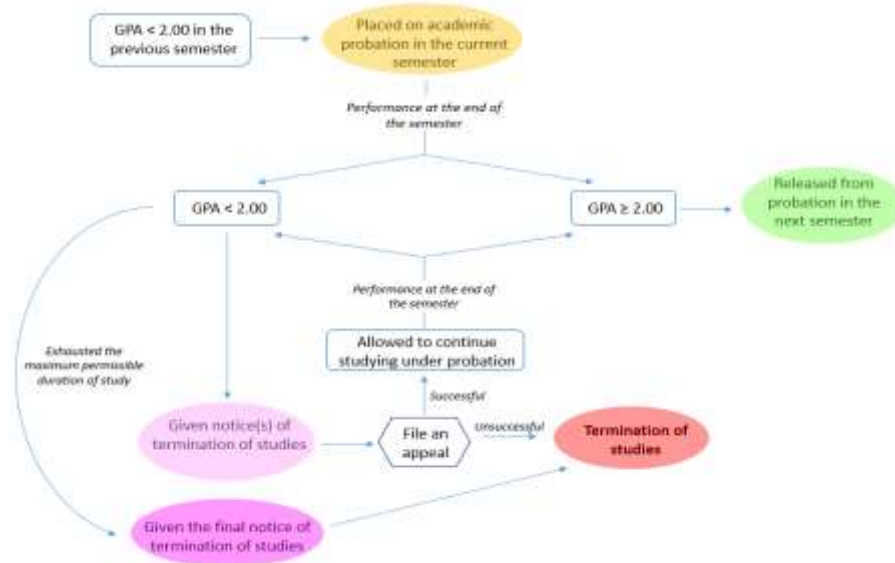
GPA < 2.00 in the previous semester

Placed on academic probation in the current semester

Performance at the end of the semester

GPA < 2.00

GPA ≥ 2.00

Released from probation in the next semester

Performance at the end of the semester

Allowed to continue studying under probation

Exhausted the maximum permissible duration of study

Successful

Given notice(s) of termination of studies

File an appeal

Unsuccessful

Termination of studies

Given the final notice of termination of studies